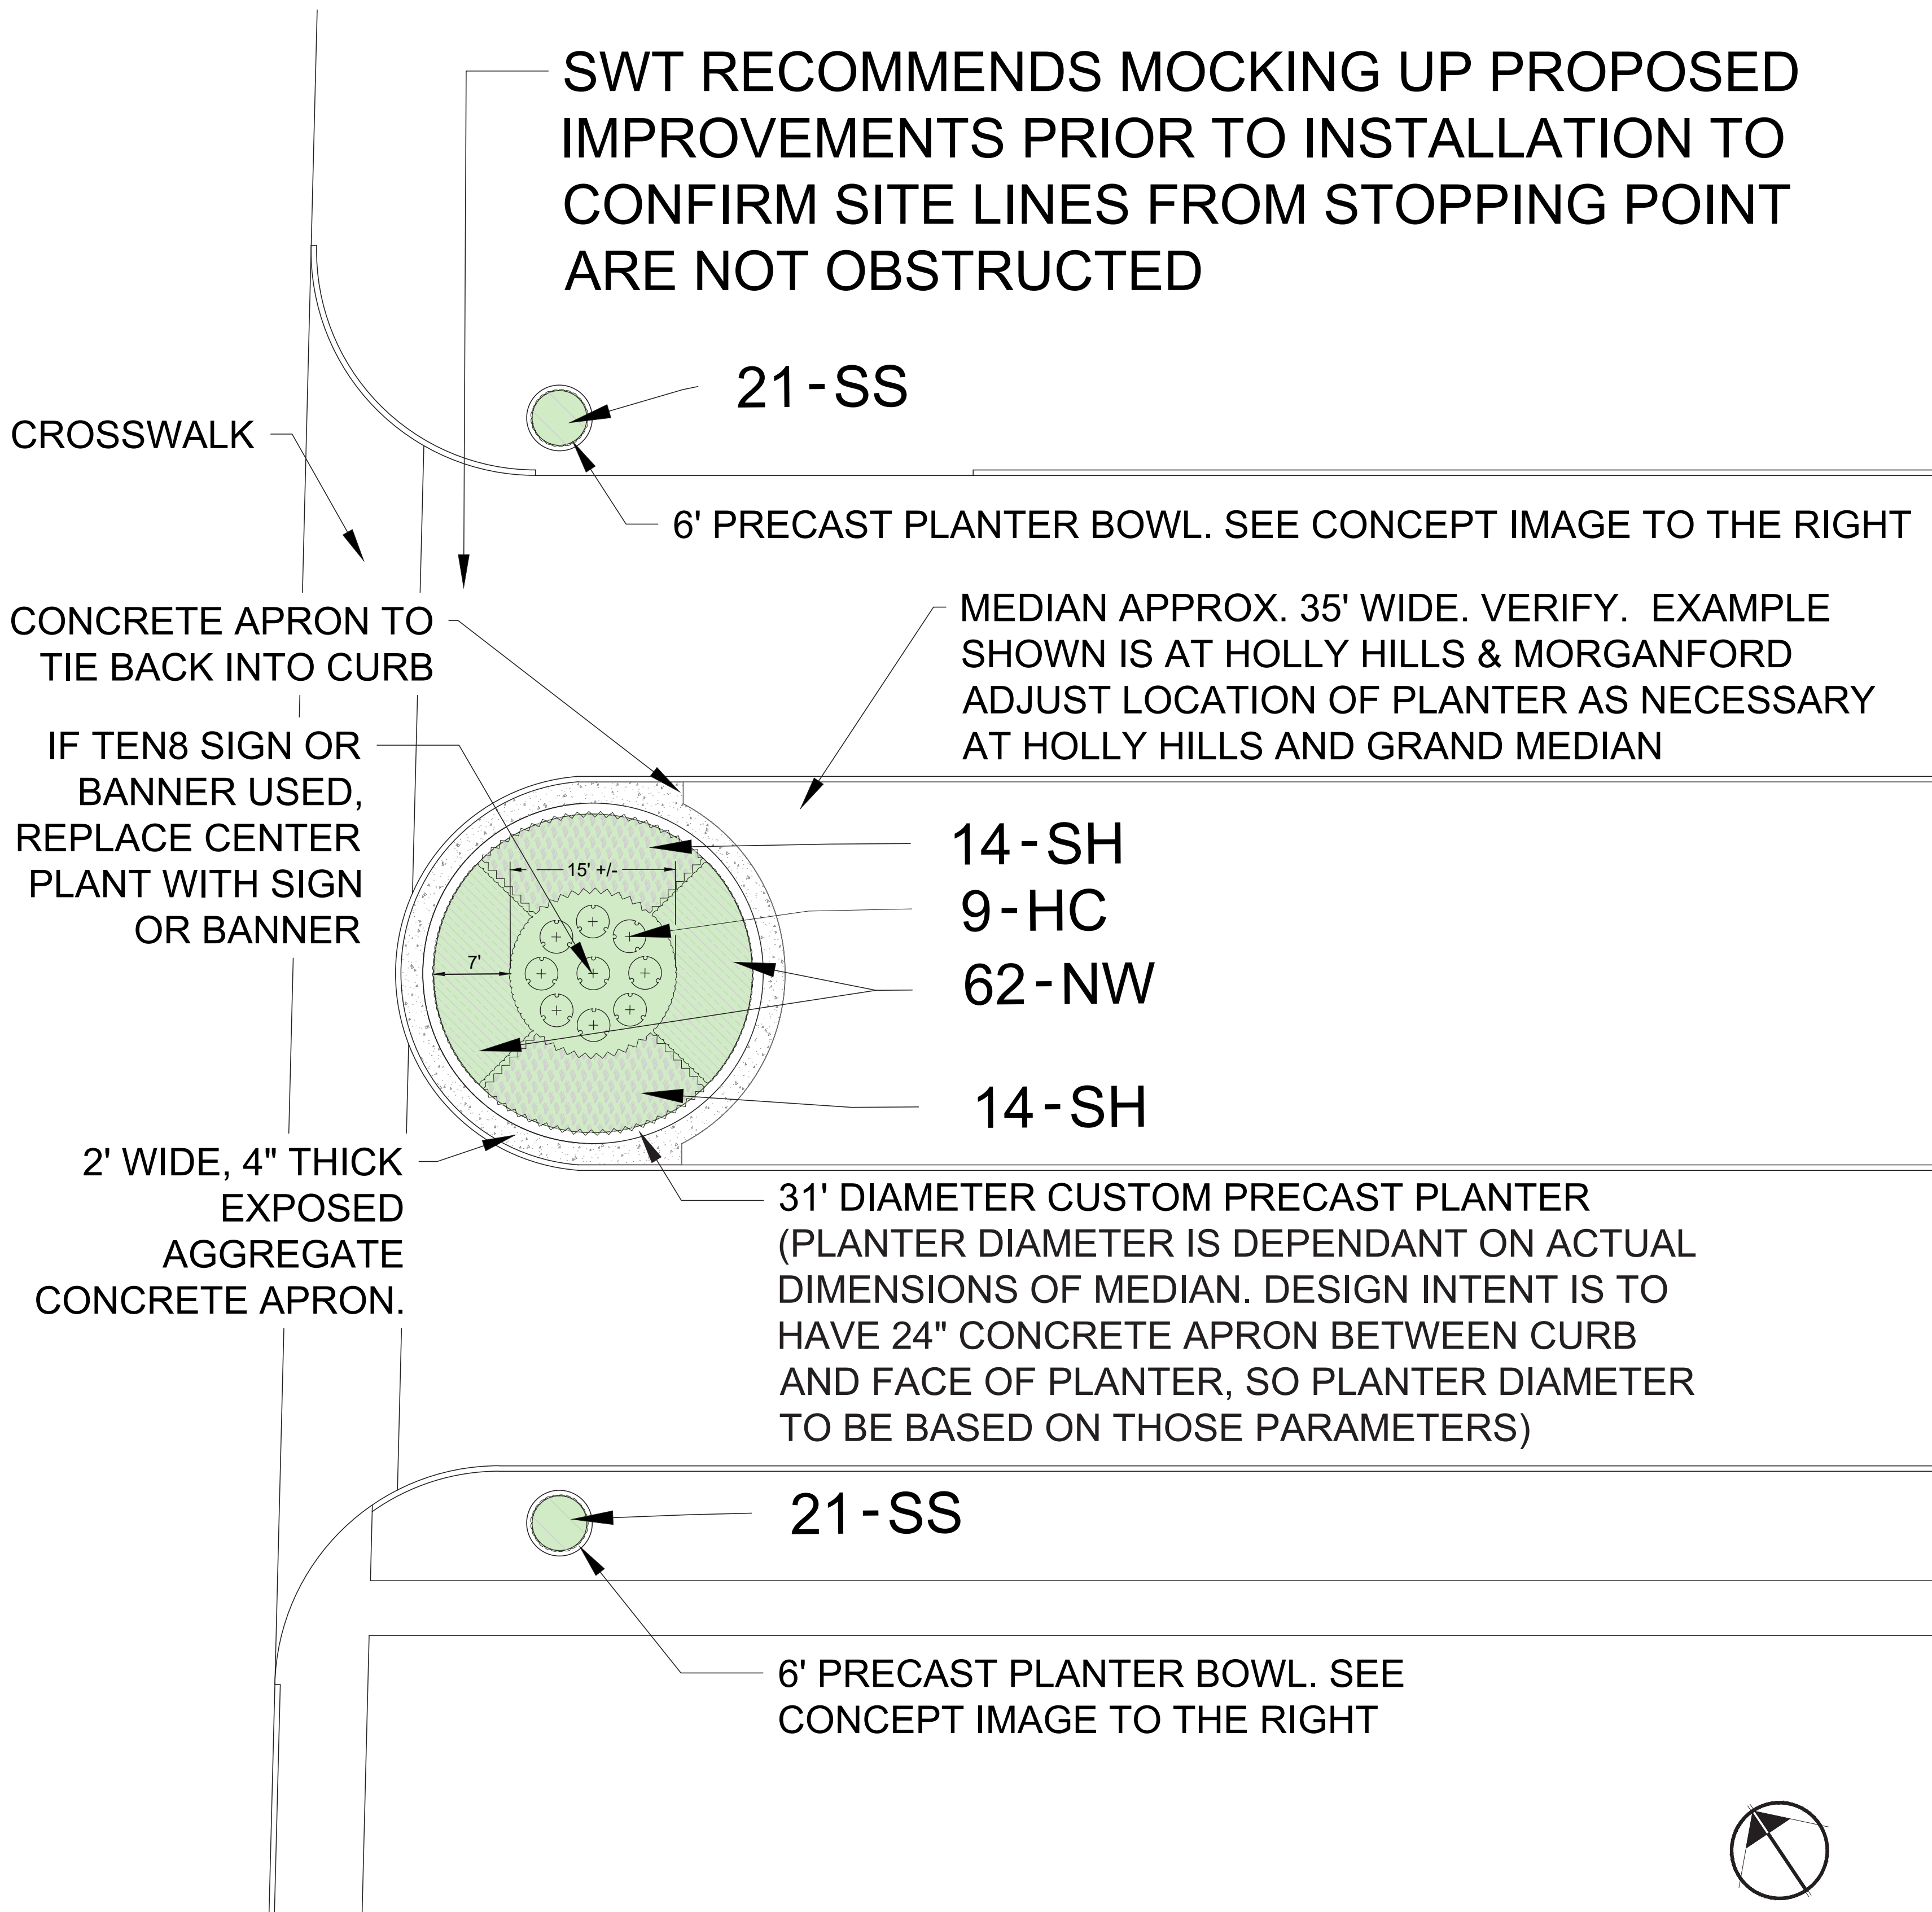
SWT RECOMMENDS MOCKING UP PROPOSED IMPROVEMENTS PRIOR TO INSTALLATION TO CONFIRM SITE LINES FROM STOPPING POINT ARE NOT OBSTRUCTED

21-SS

CROSSWALK

6' PRECAST PLANTER BOWL. SEE CONCEPT IMAGE TO THE RIGHT

CONCRETE APRON TO TIE BACK INTO CURB

MEDIAN APPROX. 35' WIDE. VERIFY. EXAMPLE SHOWN IS AT HOLLY HILLS & MORGANFORD ADJUST LOCATION OF PLANTER AS NECESSARY AT HOLLY HILLS AND GRAND MEDIAN

IF TEN8 SIGN OR BANNER USED, REPLACE CENTER PLANT WITH SIGN OR BANNER

14-SH

15' +/-

9-HC

7'

62-NW

14-SH

2' WIDE, 4" THICK EXPOSED AGGREGATE CONCRETE APRON.

31' DIAMETER CUSTOM PRECAST PLANTER (PLANTER DIAMETER IS DEPENDANT ON ACTUAL DIMENSIONS OF MEDIAN. DESIGN INTENT IS TO HAVE 24" CONCRETE APRON BETWEEN CURB AND FACE OF PLANTER, SO PLANTER DIAMETER TO BE BASED ON THOSE PARAMETERS)

21-SS

6' PRECAST PLANTER BOWL. SEE CONCEPT IMAGE TO THE RIGHT